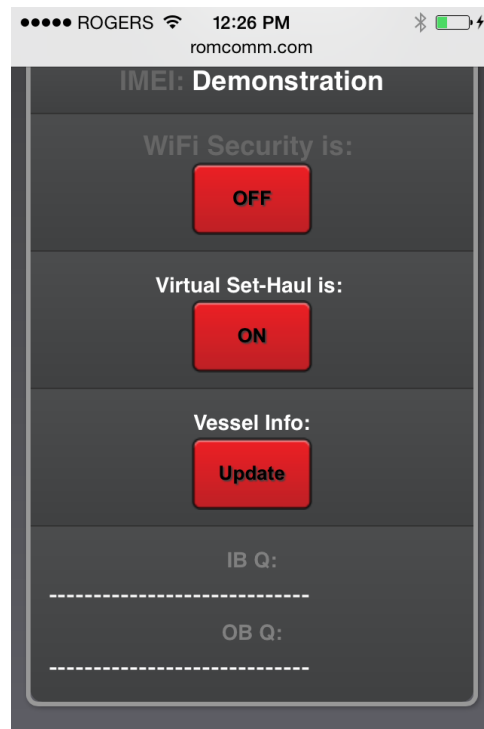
●●●●● ROGERS 12:26 PM
romcomm.com

IMEI: Demonstration

WiFi Security is:

OFF

Virtual Set-Haul is:

ON

Vessel Info:

Update

IB Q:

-----------------------------

OB Q:

-----------------------------